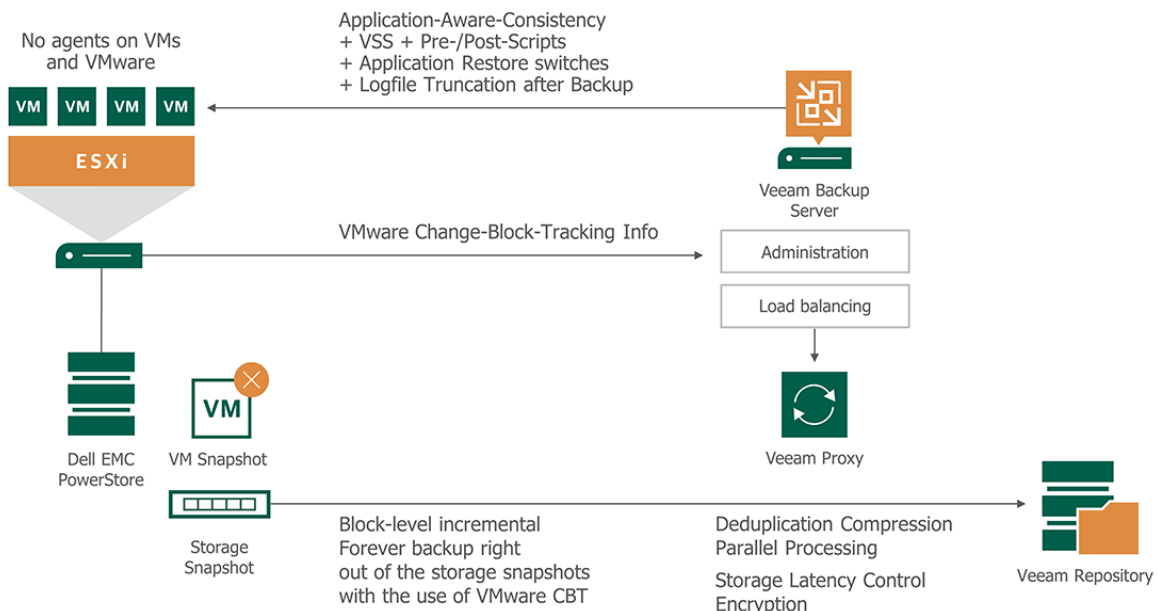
No agents on VMs and VMware

VM VM VM VM

ESXi

Application-Aware-Consistency
+ VSS + Pre-/Post-Scripts
+ Application Restore switches
+ Logfile Truncation after Backup

Veeam Backup Server

VMware Change-Block-Tracking Info

Administration

Load balancing

Dell EMC PowerStore

VM

VM Snapshot

Veeam Proxy

Storage Snapshot

Block-level incremental
Forever backup right
out of the storage snapshots
with the use of VMware CBT

Deduplication Compression
Parallel Processing

Storage Latency Control
Encryption

Veeam Repository